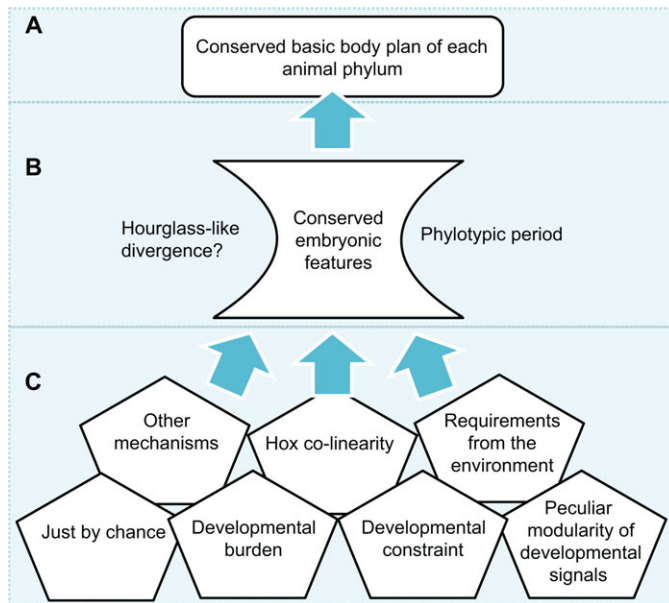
A

Conserved basic body plan of each animal phylum

B

Hourglass-like divergence?

Conserved embryonic features

Phylotypic period

C

Other mechanisms

Hox co-linearity

Requirements from the environment

Just by chance

Developmental burden

Developmental constraint

Peculiar modularity of developmental signals